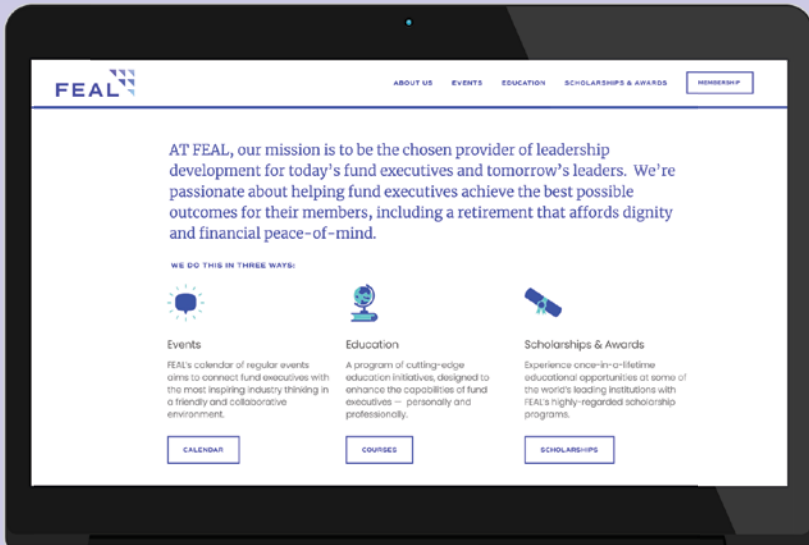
FEAL

ABOUT US EVENTS EDUCATION SCHOLARSHIPS & AWARDS MEMBERSHIP

AT FEAL, our mission is to be the chosen provider of leadership development for today's fund executives and tomorrow's leaders. We're passionate about helping fund executives achieve the best possible outcomes for their members, including a retirement that affords dignity and financial peace-of-mind.

WE DO THIS IN THREE WAYS:

Events

FEAL's calendar of regular events aims to connect fund executives with the most inspiring industry thinking in a friendly and collaborative environment.

CALENDAR

Education

A program of cutting-edge education initiatives, designed to enhance the capabilities of fund executives — personally and professionally.

COURSES

Scholarships & Awards

Experience once-in-a-lifetime educational opportunities at some of the world's leading institutions with FEAL's highly-regarded scholarship programs.

SCHOLARSHIPS